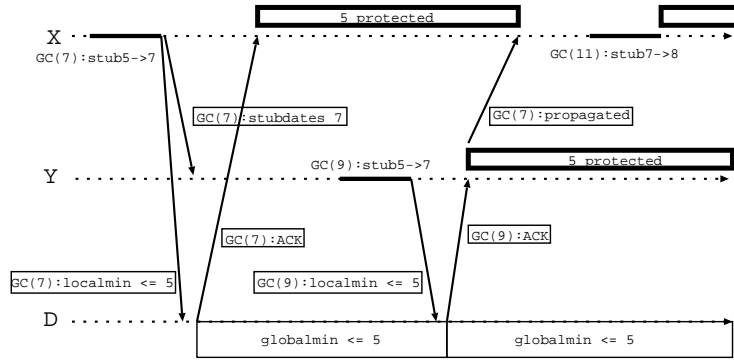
X
5 protected
GC(7):stub5->7
GC(11):stub7->8
GC(7):stubdates 7
GC(7):propagated
Y
GC(9):stub5->7
5 protected
GC(7):ACK
GC(9):ACK
GC(7):localmin <= 5
GC(9):localmin <= 5
D
globalmin <= 5
globalmin <= 5